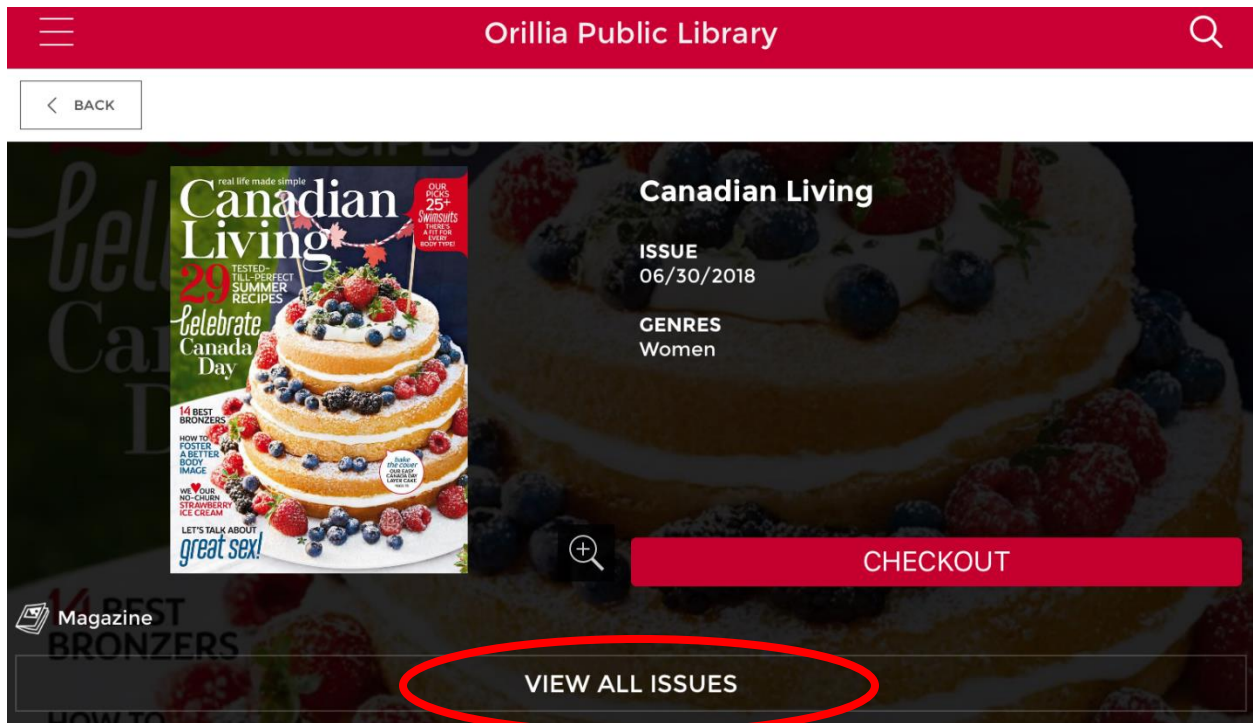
Orillia Public Library

BACK

real life made simple
Canadian Living

OUR PICKS 25+ Swimsuits THERE'S A FIT FOR EVERY BODY TYPE!

29 TESTED-TILL-PERFECT SUMMER RECIPES

Celebrate Canada Day

14 BEST BRONZERS

HOW TO FOSTER A BETTER BODY IMAGE

WE ♥ OUR NO-CHURN STRAWBERRY ICE CREAM

bake the cover OUR EASY CANADA DAY LAYER CAKE

LET'S TALK ABOUT great sex!

Canadian Living

ISSUE
06/30/2018

GENRES
Women

CHECKOUT

Magazine

VIEW ALL ISSUES